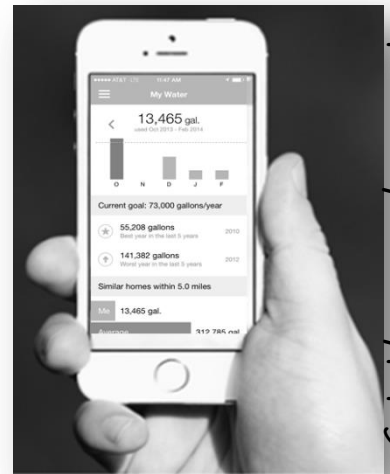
●●●●● AT&T LTE 11:57 AM

My Water

13,465 gal.
used Oct 2013 - Feb 2014

O N D J F

Current goal: 73,000 gallons/year

55,208 gallons
Best year in the last 5 years
2010

141,382 gallons
Worst year in the last 5 years
2012

Similar homes within 5.0 miles

Me 13,465 gal.

Average 312,785 gal